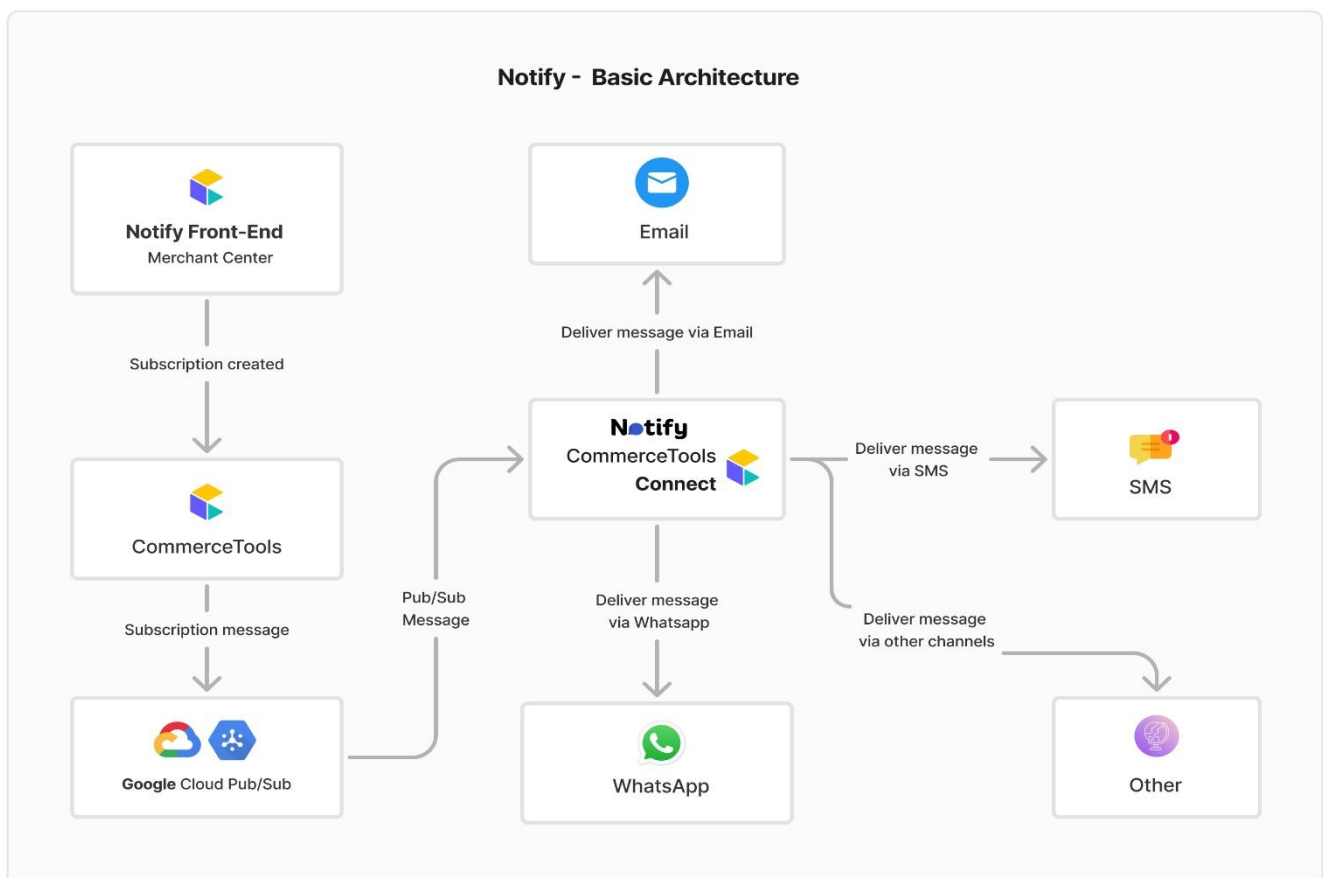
Notify - Basic Architecture

Notify Front-End
Merchant Center

Subscription created

CommerceTools

Subscription message

Google Cloud Pub/Sub

Pub/Sub Message

Email

Deliver message via Email

Notify
CommerceTools
Connect

Deliver message via Whatsapp

WhatsApp

Deliver message via SMS

SMS

Deliver message via other channels

Other